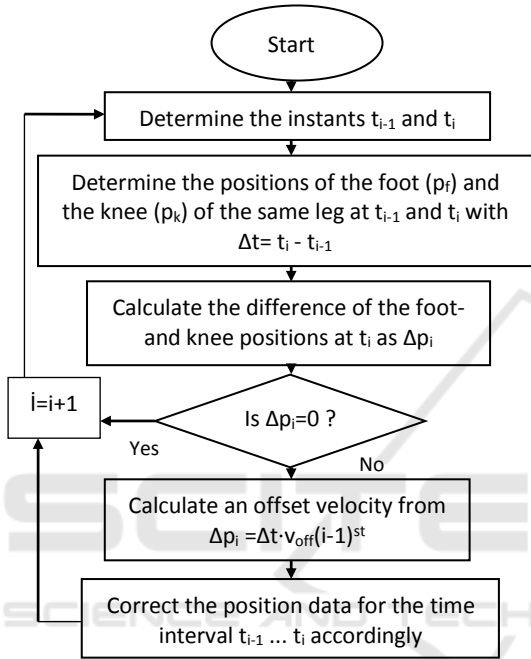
Start

Determine the instants $t_{i-1}$ and $t_i$

Determine the positions of the foot ($p_f$) and the knee ($p_k$) of the same leg at $t_{i-1}$ and $t_i$ with $\Delta t = t_i - t_{i-1}$

Calculate the difference of the foot- and knee positions at $t_i$ as $\Delta p_i$

Is $\Delta p_i=0$ ?

Yes

No

İ=i+1

Calculate an offset velocity from $\Delta p_i = \Delta t \cdot v_{off}(i-1)^{st}$

Correct the position data for the time interval $t_{i-1}$ ... $t_i$ accordingly